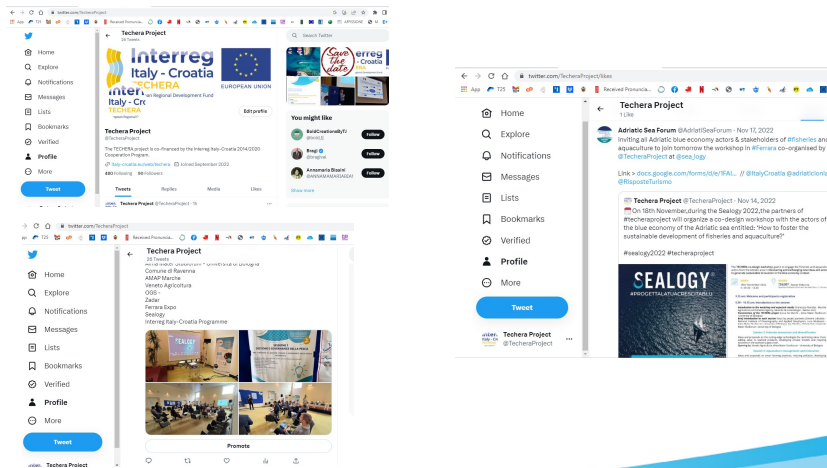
twitter.com/TecheraProject

App TZS Received Pronuncia... APPSGONE

Home
Explore
Notifications
Messages
Lists
Bookmarks
Verified
Profile
More
Tweet

Techera Project
26 Tweets

Interreg
Italy - Croatia
TECHERA
European Regional Development Fund
EUROPEAN UNION

Edit profile

Techera Project
@TecheraProject

The TECHERA project is co-financed by the Interreg Italy-Croatia 2014/2020 Cooperation Program.

italy-croatia.eu/web/techera Joined September 2022

480 Following 50 Followers

Tweets Replies Media Likes

Techera Project @TecheraProject · 1h

Search Twitter

Save the date

You might like

Follow
Follow
Follow

Show more

twitter.com/TecheraProject

Home
Explore
Notifications
Messages
Lists
Bookmarks
Verified
Profile
More
Tweet

Techera Project
26 Tweets

Comune di Ravenna
AMAP Marche
Veneto Agricoltura
OGS -
Zadar
Ferrara Expo
Sealogy
Interreg Italy-Croatia Programme

Promote

Techera Project

twitter.com/TecheraProject/likes

Home
Explore
Notifications
Messages
Lists
Bookmarks
Verified
Profile
More
Tweet

Techera Project
@TecheraProject

Techera Project
1 Like

Adriatic Sea Forum @AdriatSeaForum · Nov 17, 2022
Inviting all Adriatic blue economy actors & stakeholders of #fisheries and aquaculture to join tomorrow the workshop in #Ferrara co-organised by @TecheraProject at @sea_logy

Link > docs.google.com/forms/d/e/1FAI... // @ItalyCroatia @adriaticionia @RisposteTurismo

Techera Project @TecheraProject · Nov 14, 2022
On 18th November,during the Sealogy 2022,the partners of #techeraproject will organize a co-design workshop with the actors of the blue economy of the Adriatic sea entitled: 'How to foster the sustainable development of fisheries and aquaculture?'

#sealogy2022 #techeraproject

SEALOGY
#PROGETTALATUACRESCITABLU